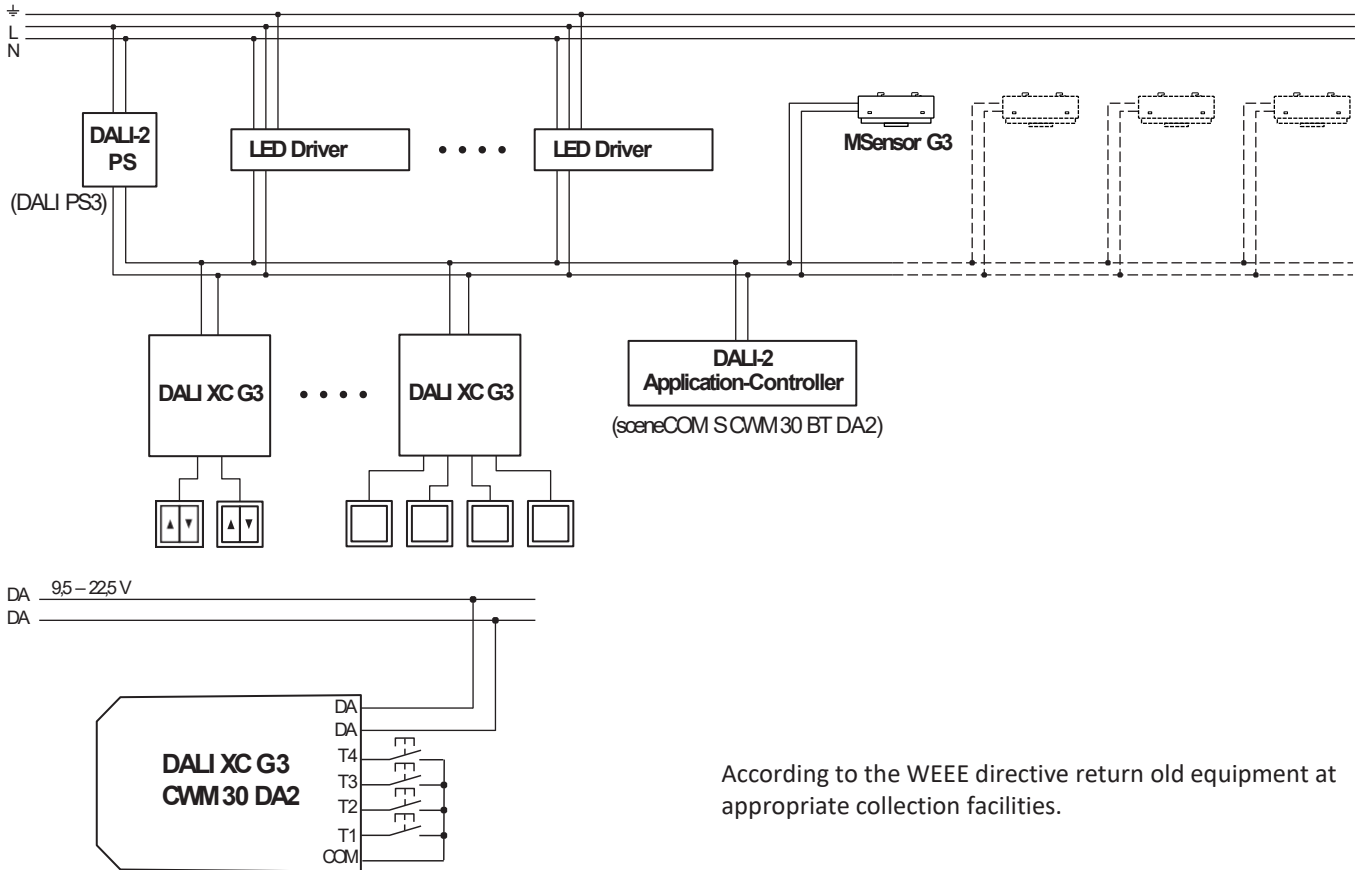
⏚
L
N

DALI-2
PS
(DALI PS3)

LED Driver • • • • LED Driver

MSensor G3

DALI XC G3 • • • • DALI XC G3

DALI-2
Application-Controller
(sceneCOM SCWM 30 BT DA2)

DA 9,5 – 22,5 V
DA

DA
DA
T4
T3
T2
T1
COM

DALI XC G3
CWM 30 DA2

According to the WEEE directive return old equipment at appropriate collection facilities.